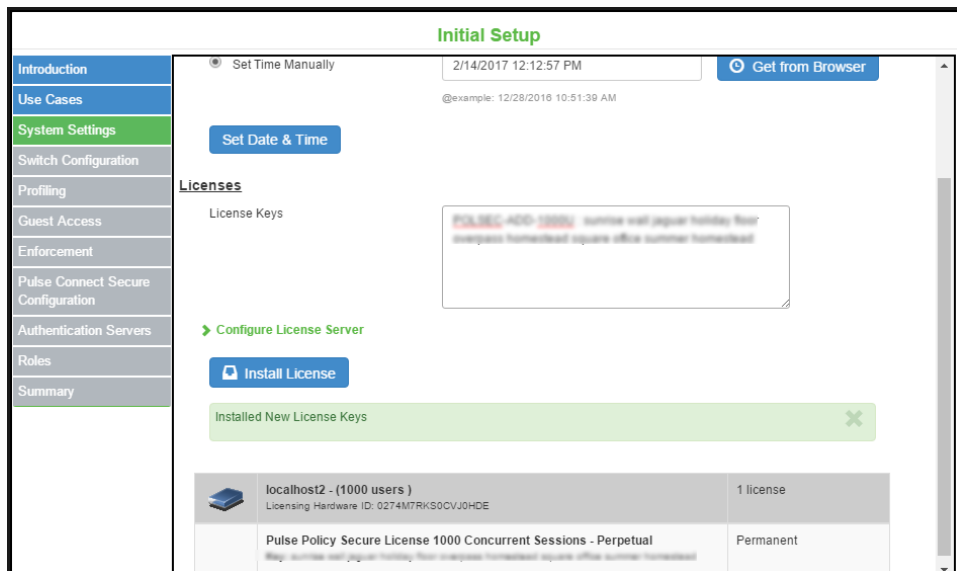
Initial Setup

Introduction
Use Cases
System Settings
Switch Configuration
Profiling
Guest Access
Enforcement
Pulse Connect Secure Configuration
Authentication Servers
Roles
Summary

Set Time Manually

2/14/2017 12:12:57 PM

Get from Browser

@example: 12/28/2016 10:51:39 AM

Set Date & Time

Licenses

License Keys

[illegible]

Configure License Server

Install License

Installed New License Keys

| | localhost2 - (1000 users)<br>Licensing Hardware ID: 0274M7RKS0CVJ0HDE | 1 license |
|---|---|---|
| | Pulse Policy Secure License 1000 Concurrent Sessions - Perpetual<br>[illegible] | Permanent |